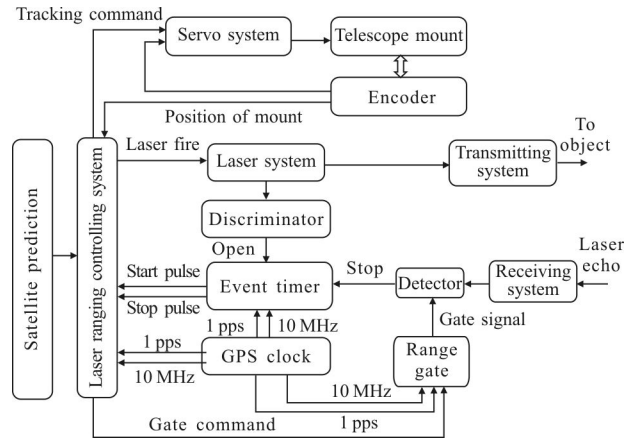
Tracking command

Servo system

Telescope mount

Encoder

Position of mount

Satellite prediction

Laser ranging controlling system

Laser fire

Laser system

Transmitting system

To object

Discriminator

Open

Start pulse

Event timer

Stop

Detector

Receiving system

Laser echo

Stop pulse

1 pps

10 MHz

Gate signal

1 pps

GPS clock

Range gate

10 MHz

10 MHz

Gate command

1 pps